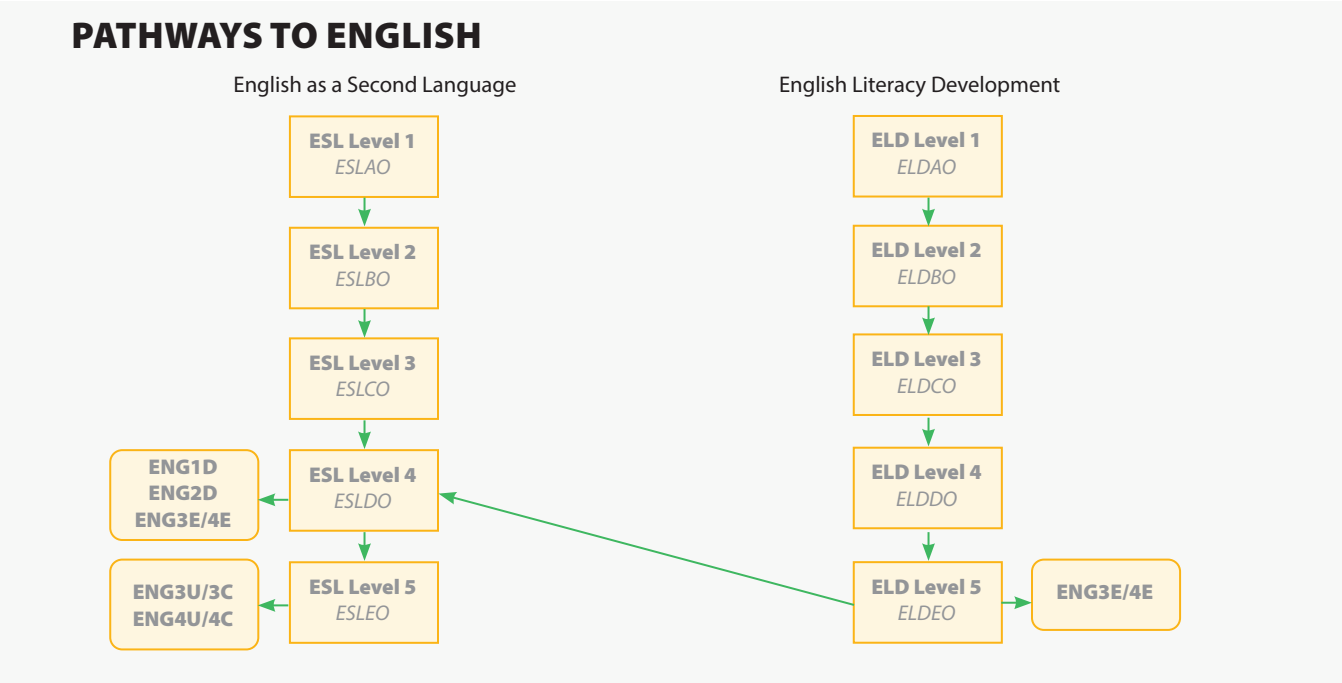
PATHWAYS TO ENGLISH

English as a Second Language

ESL Level 1
ESLAO

ESL Level 2
ESLBO

ESL Level 3
ESLCO

ENG1D
ENG2D
ENG3E/4E

ESL Level 4
ESLDO

ENG3U/3C
ENG4U/4C

ESL Level 5
ESLEO

English Literacy Development

ELD Level 1
ELDAO

ELD Level 2
ELDBO

ELD Level 3
ELDCO

ELD Level 4
ELDDO

ELD Level 5
ELDEO

ENG3E/4E